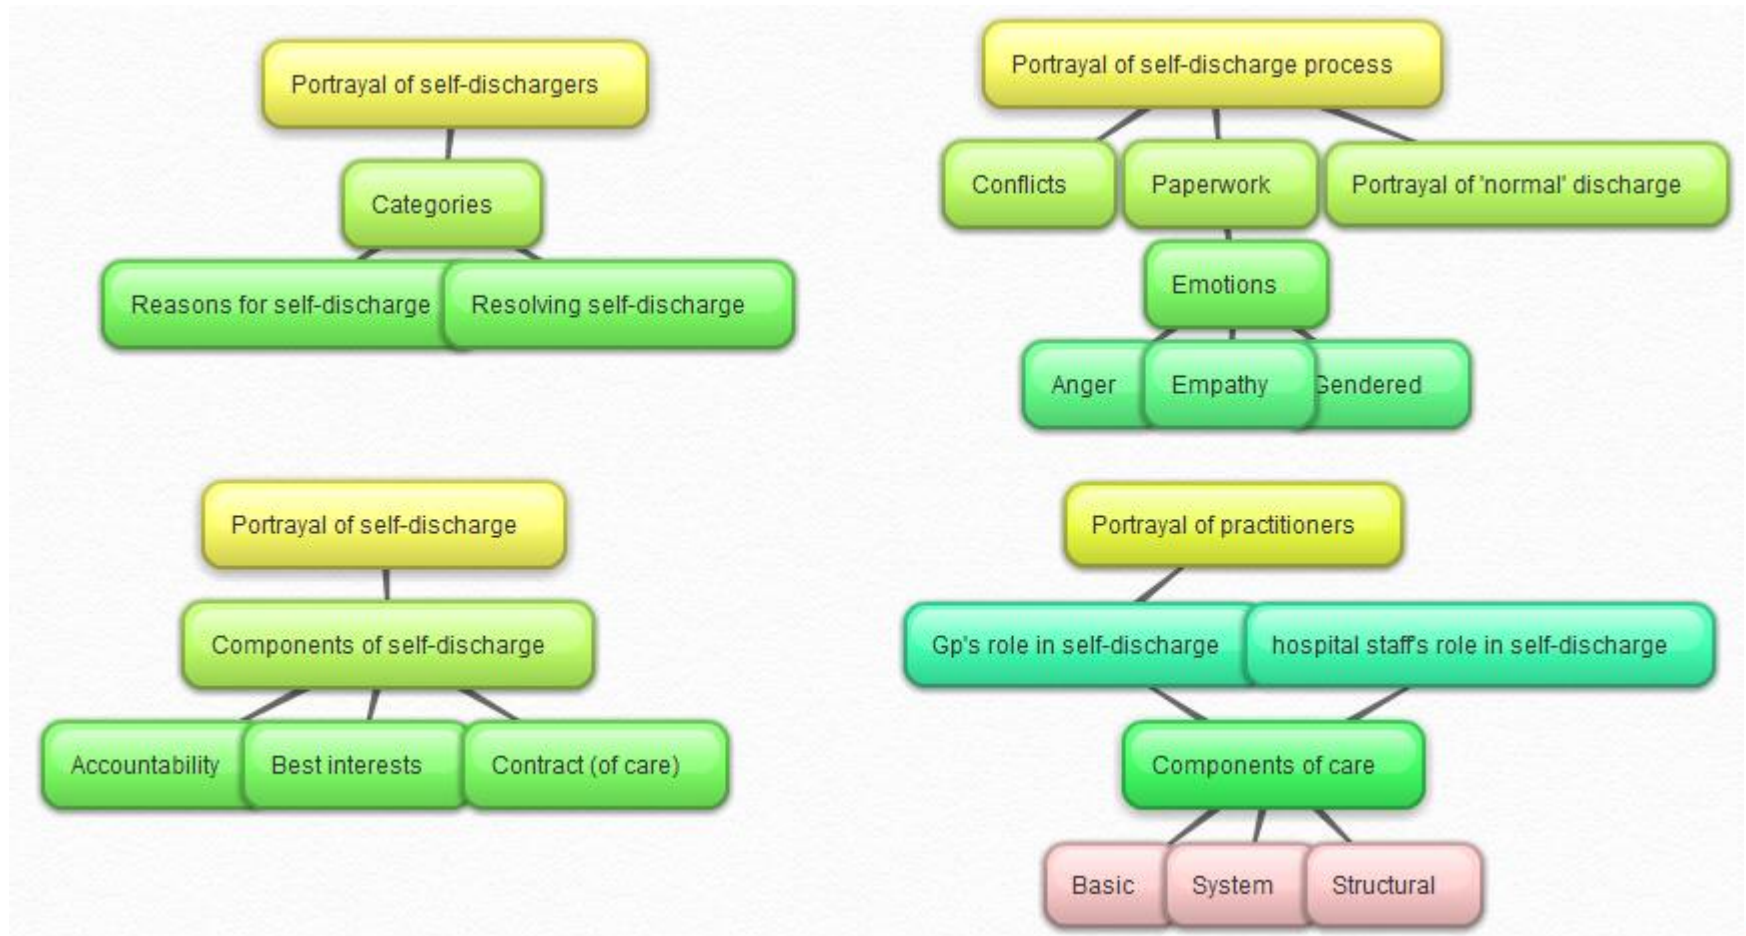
Portrayal of self-dischargers

Categories

Reasons for self-discharge

Resolving self-discharge

Portrayal of self-discharge process

Conflicts

Paperwork

Portrayal of 'normal' discharge

Emotions

Anger

Empathy

Gendered

Portrayal of self-discharge

Components of self-discharge

Accountability

Best interests

Contract (of care)

Portrayal of practitioners

Gp's role in self-discharge

hospital staff's role in self-discharge

Components of care

Basic

System

Structural